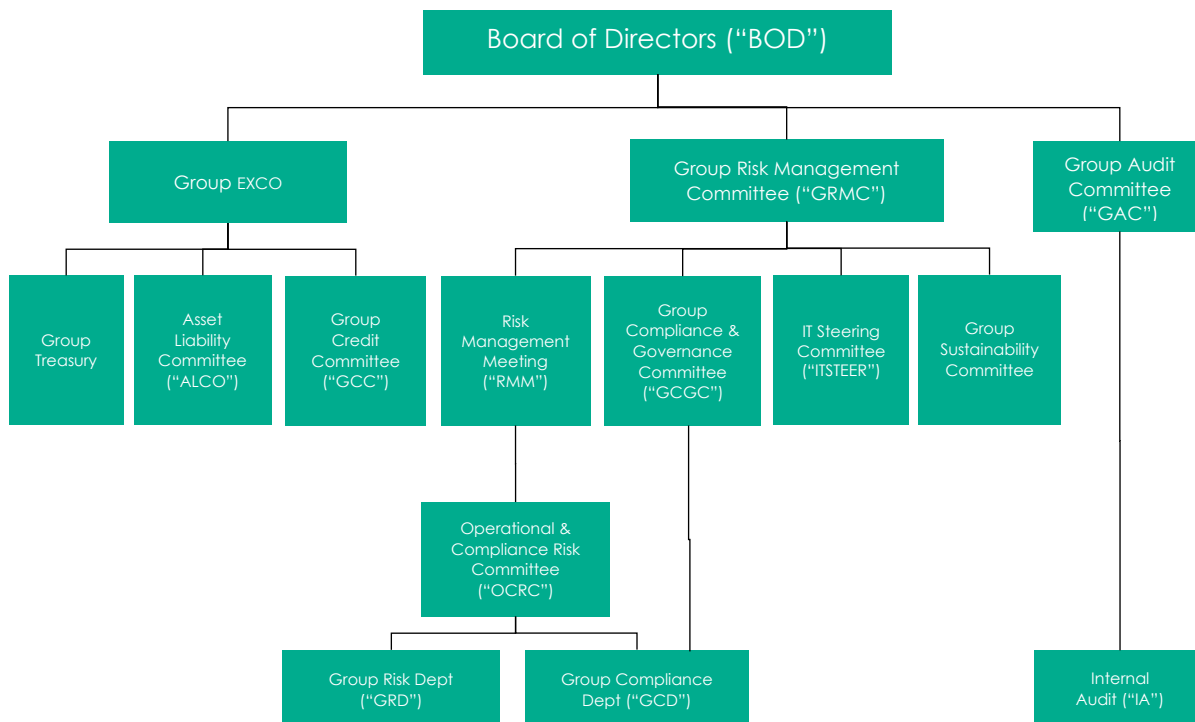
Board of Directors (“BOD”)

Group EXCO

Group Risk Management Committee (“GRMC”)

Group Audit Committee (“GAC”)

Group Treasury

Asset Liability Committee (“ALCO”)

Group Credit Committee (“GCC”)

Risk Management Meeting (“RMM”)

Group Compliance & Governance Committee (“GCGC”)

IT Steering Committee (“ITSTEER”)

Group Sustainability Committee

Operational & Compliance Risk Committee (“OCRC”)

Group Risk Dept (“GRD”)

Group Compliance Dept (“GCD”)

Internal Audit (“IA”)